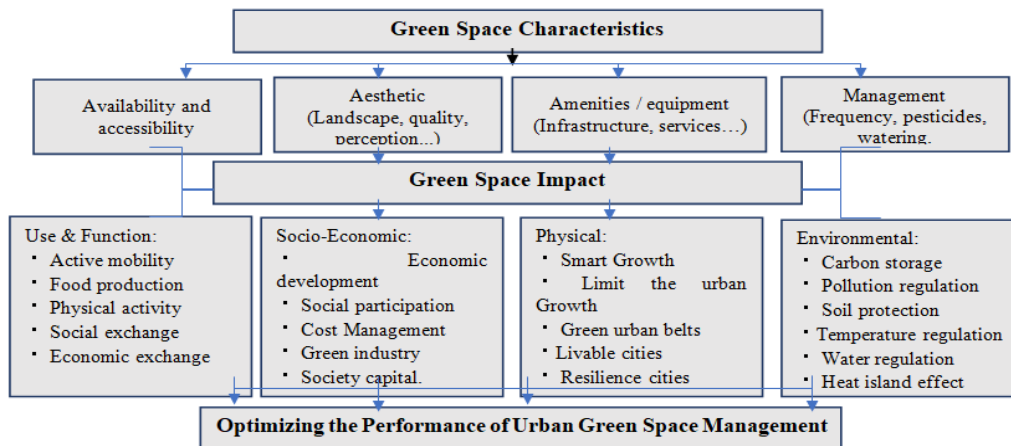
Green Space Characteristics

Availability and accessibility

Aesthetic (Landscape, quality, perception...)

Amenities / equipment (Infrastructure, services…)

Management (Frequency, pesticides, watering.

Green Space Impact

Use & Function:
• Active mobility
• Food production
• Physical activity
• Social exchange
• Economic exchange

Socio-Economic:
• Economic development
• Social participation
• Cost Management
• Green industry
• Society capital.

Physical:
• Smart Growth
• Limit the urban Growth
• Green urban belts
• Livable cities
• Resilience cities

Environmental:
• Carbon storage
• Pollution regulation
• Soil protection
• Temperature regulation
• Water regulation
• Heat island effect

Optimizing the Performance of Urban Green Space Management